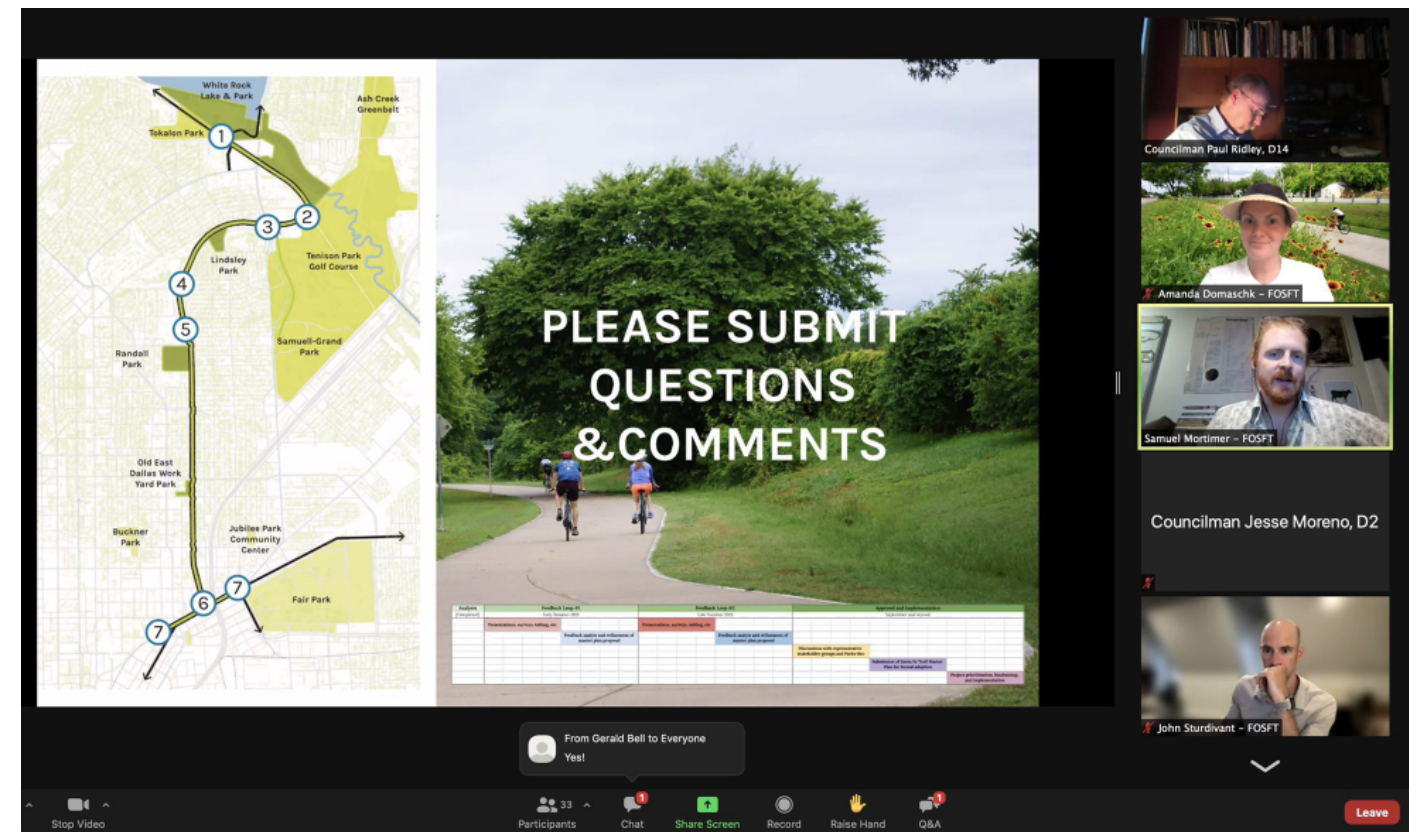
White Rock Lake & Park

Ash Creek Greenbelt

Tokalon Park

1

2

3

Lindsley Park

Tenison Park Golf Course

4

5

Samuell-Grand Park

Randall Park

Old East Dallas Work Yard Park

Buckner Park

Jubilee Park Community Center

Fair Park

7

6

7

PLEASE SUBMIT QUESTIONS &COMMENTS

| Analysis | Feedback Loop #1 | Feedback Loop #2 | Approval and Implementation |
|---|---|---|---|
| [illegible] | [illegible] | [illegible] | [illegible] |

Councilman Paul Ridley, D14

Amanda Domaschk - FOSFT

Samuel Mortimer - FOSFT

Councilman Jesse Moreno, D2

John Sturdivant - FOSFT

From Gerald Bell to Everyone
Yes!

Stop Video

33

Participants

1

Chat

Share Screen

Record

Raise Hand

1

Q&A

Leave